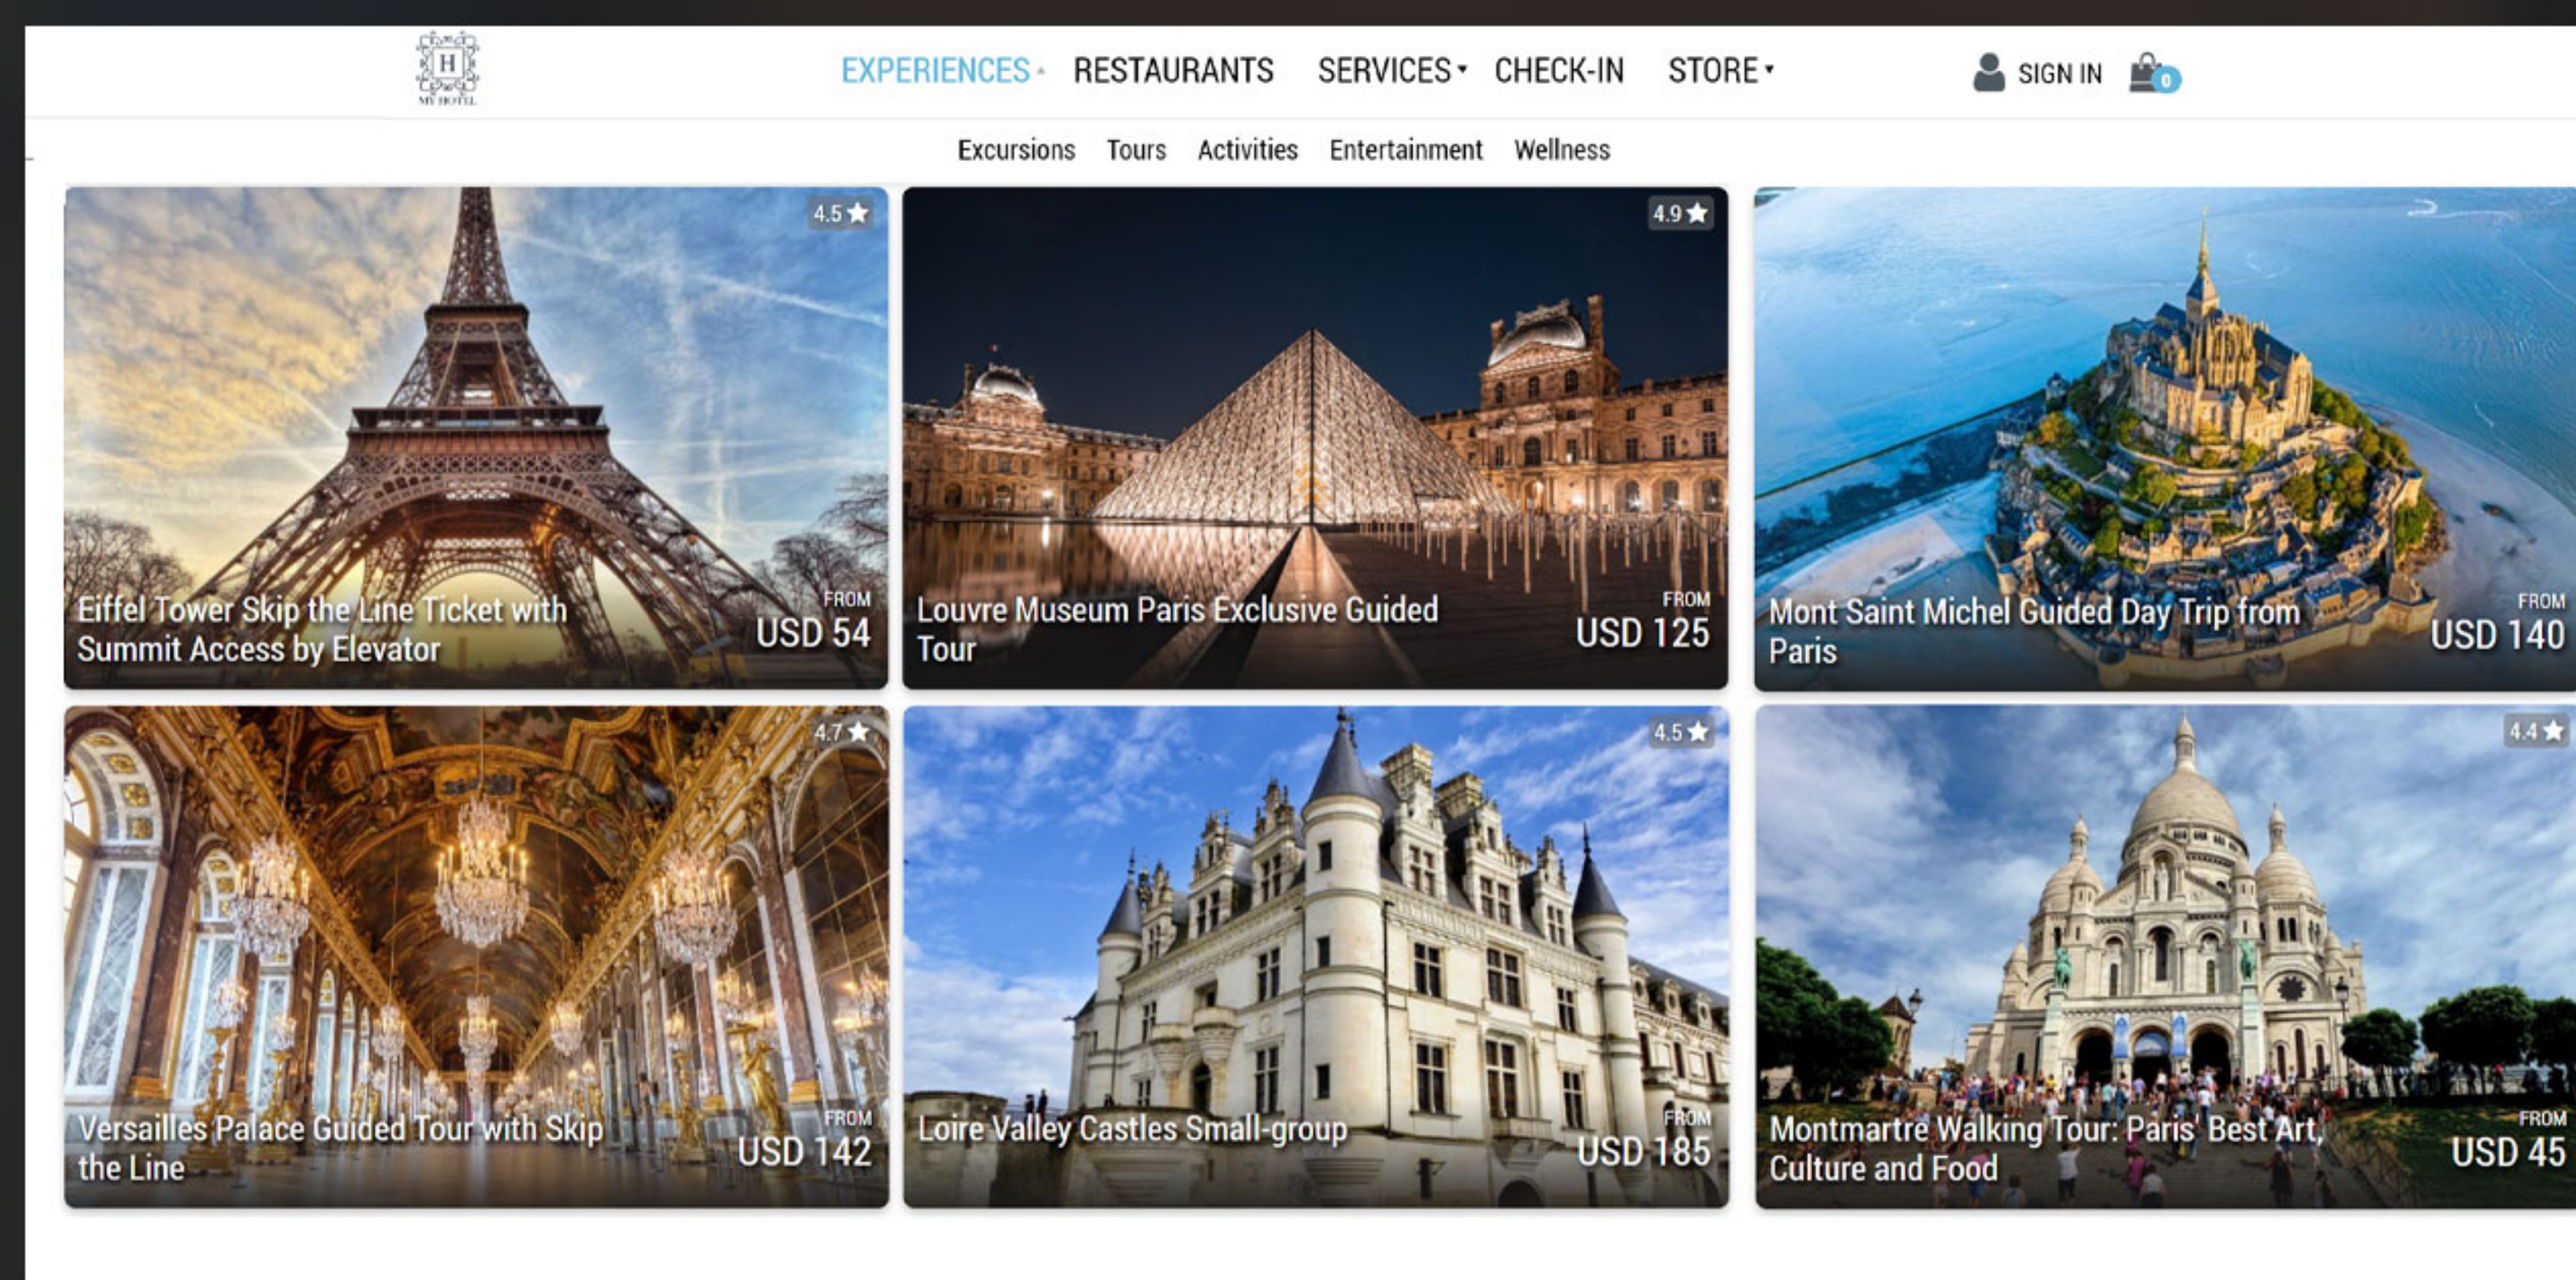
H
MY HOTEL

EXPERIENCES RESTAURANTS SERVICES CHECK-IN STORE SIGN IN 0

Excursions Tours Activities Entertainment Wellness

4.5
Eiffel Tower Skip the Line Ticket with Summit Access by Elevator
FROM USD 54

4.9
Louvre Museum Paris Exclusive Guided Tour
FROM USD 125

Mont Saint Michel Guided Day Trip from Paris
FROM USD 140

4.7
Versailles Palace Guided Tour with Skip the Line
FROM USD 142

4.5
Loire Valley Castles Small-group
FROM USD 185

4.4
Montmartre Walking Tour: Paris' Best Art, Culture and Food
FROM USD 45